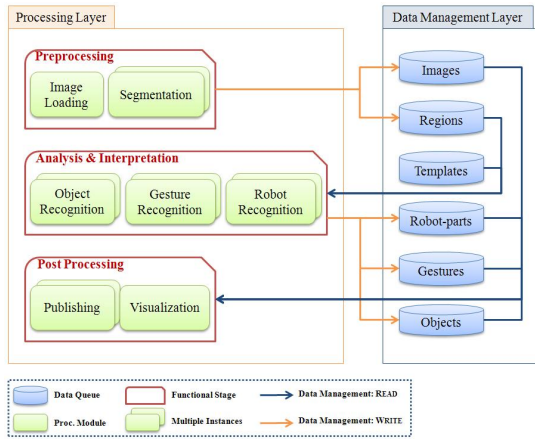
Processing Layer

Preprocessing

Image Loading

Segmentation

Analysis & Interpretation

Object Recognition

Gesture Recognition

Robot Recognition

Post Processing

Publishing

Visualization

Data Management Layer

Images

Regions

Templates

Robot-parts

Gestures

Objects

Data Queue

Proc. Module

Functional Stage

Multiple Instances

Data Management: READ

Data Management: WRITE